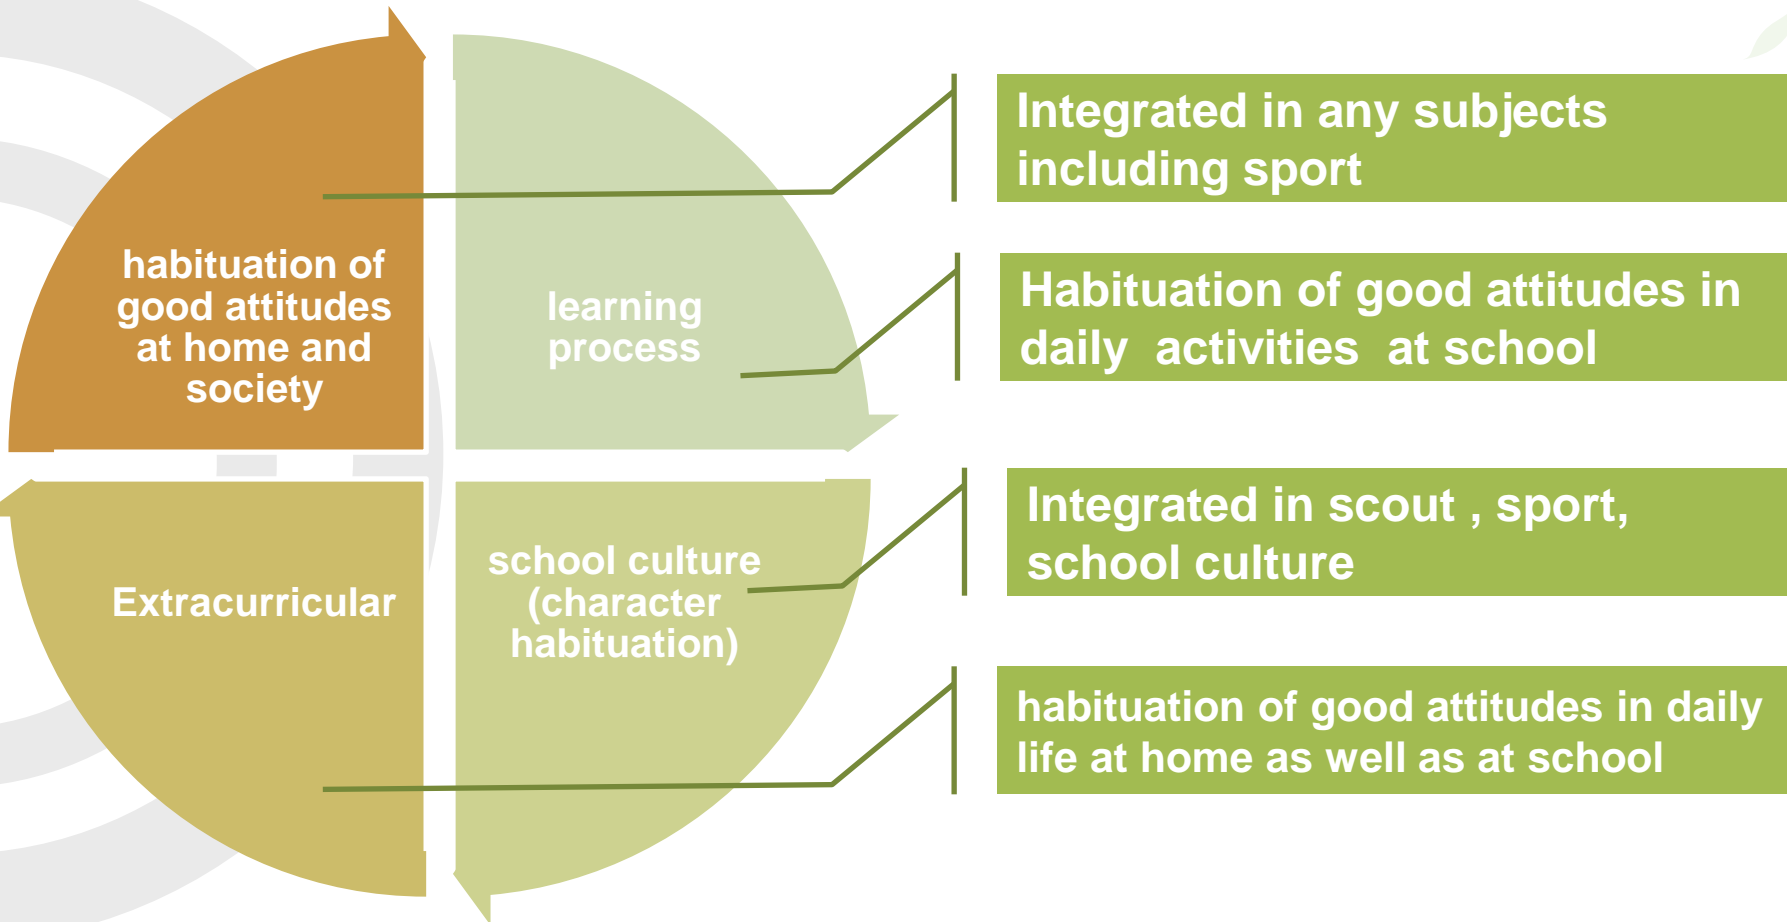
habituation of good attitudes at home and society

learning process

Extracurricular

school culture (character habituation)

Integrated in any subjects including sport

Habituation of good attitudes in daily activities at school

Integrated in scout , sport, school culture

habituation of good attitudes in daily life at home as well as at school